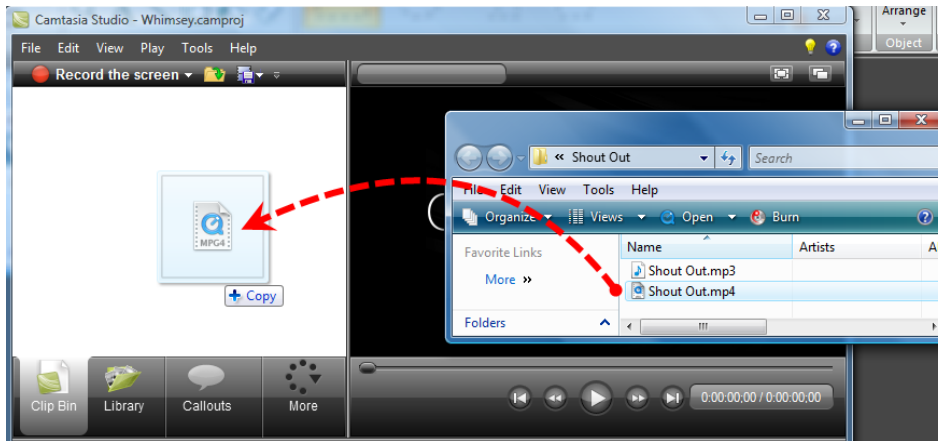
Camtasia Studio - Whimsey.camproj
Arrange
Object
File Edit View Play Tools Help
Record the screen
MPG4
Copy
« Shout Out
Search
File Edit View Tools Help
Organize Views Open Burn
Favorite Links
More »
Name
Artists
A
Shout Out.mp3
Shout Out.mp4
Folders
Clip Bin
Library
Callouts
More
0:00:00;00 / 0:00:00;00